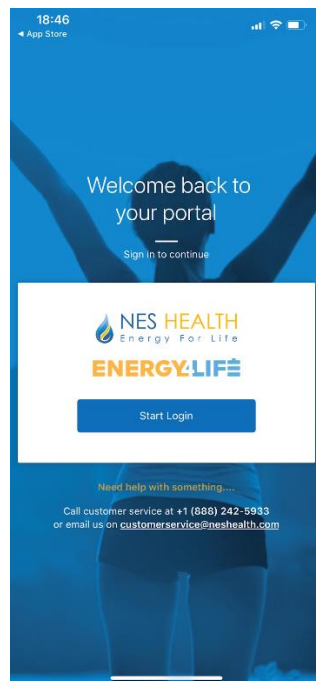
18:46
◂ App Store

Welcome back to your portal

Sign in to continue

NES HEALTH
Energy For Life

ENERGY4LIFE

Start Login

Need help with something....

Call customer service at +1 (888) 242-5933
or email us on customerservice@neshealth.com